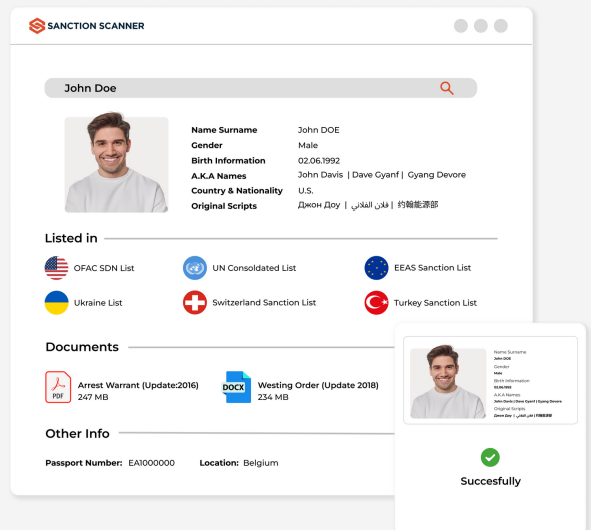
SANCTION SCANNER

John Doe

| Name Surname | John DOE |
|---|---|
| Gender | Male |
| Birth Information | 02.06.1992 |
| A.K.A Names | John Davis \| Dave Gyanf \| Gyang Devore |
| Country & Nationality | U.S. |
| Original Scripts | Джон Доу \| فلان الفلاني \| 约翰能源部 |

Listed in

OFAC SDN List
UN Consoldated List
EEAS Sanction List
Ukraine List
Switzerland Sanction List
Turkey Sanction List

Documents

PDF
Arrest Warrant (Update:2016)
247 MB

DOCX
Westing Order (Update 2018)
234 MB

Other Info

Passport Number: EA1000000
Location: Belgium

Name Surname
John DOE
Gender
Male
Birth Information
02.06.1992
A.K.A Names
John Davis | Dave Gyanf | Gyang Devore
Original Scripts
Джон Доу | فلان الفلاني | 约翰能源部

Succesfully